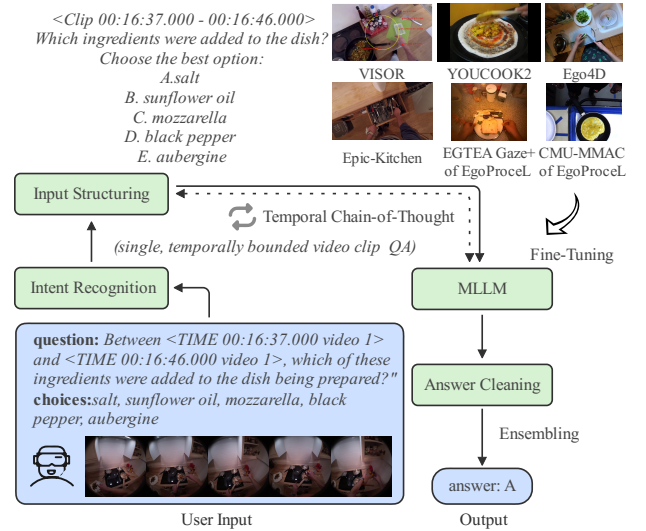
<Clip 00:16:37.000 - 00:16:46.000>
Which ingredients were added to the dish?
Choose the best option:
A.salt
B. sunflower oil
C. mozzarella
D. black pepper
E. aubergine

VISOR
YOUCOOK2
Ego4D
Epic-Kitchen
EGTEA Gaze+ of EgoProceL
CMU-MMAC of EgoProceL

Input Structuring
Temporal Chain-of-Thought
(single, temporally bounded video clip QA)
Fine-Tuning
Intent Recognition
MLLM

question: Between <TIME 00:16:37.000 video 1> and <TIME 00:16:46.000 video 1>, which of these ingredients were added to the dish being prepared?"
choices:salt, sunflower oil, mozzarella, black pepper, aubergine

Answer Cleaning
Ensembling
answer: A

User Input
Output